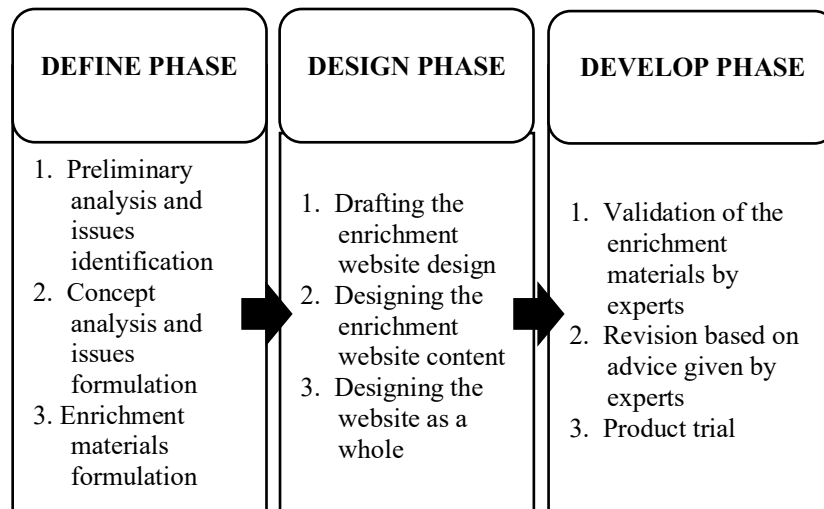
DEFINE PHASE

1. Preliminary analysis and issues identification
2. Concept analysis and issues formulation
3. Enrichment materials formulation

DESIGN PHASE

1. Drafting the enrichment website design
2. Designing the enrichment website content
3. Designing the website as a whole

DEVELOP PHASE

1. Validation of the enrichment materials by experts
2. Revision based on advice given by experts
3. Product trial